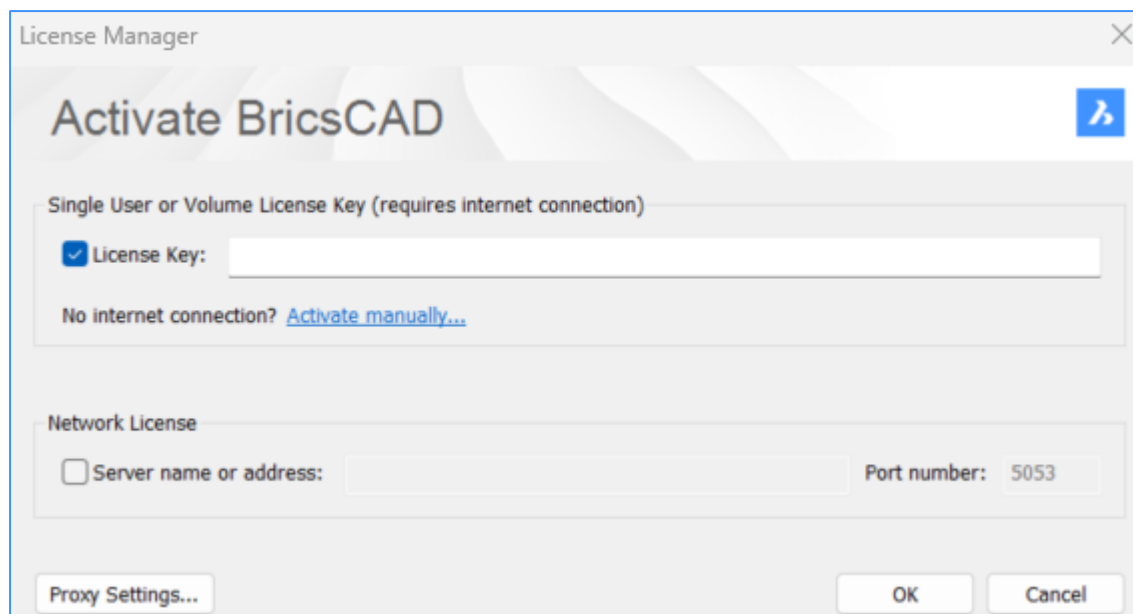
License Manager

Activate BricsCAD

Single User or Volume License Key (requires internet connection)

License Key:

No internet connection? Activate manually...

Network License

Server name or address:

Port number: 5053

Proxy Settings...

OK

Cancel